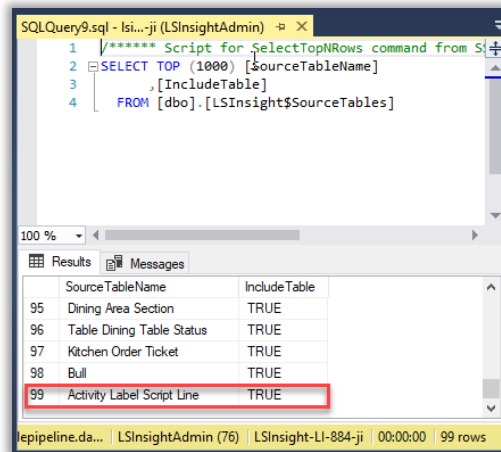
SQLQuery9.sql - lsi...-ji (LSInsightAdmin)

1 /****** Script for SelectTopNRows command from S
2 SELECT TOP (1000) [SourceTableName]
3 ,[IncludeTable]
4 FROM [dbo].[LSInsight$SourceTables]

100 %

Results | Messages

| | SourceTableName | IncludeTable |
|---|---|---|
| 95 | Dining Area Section | TRUE |
| 96 | Table Dining Table Status | TRUE |
| 97 | Kitchen Order Ticket | TRUE |
| 98 | Bull | TRUE |
| 99 | Activity Label Script Line | TRUE |

lepipeline.da... | LSInsightAdmin (76) | LSInsight-LI-884-ji | 00:00:00 | 99 rows